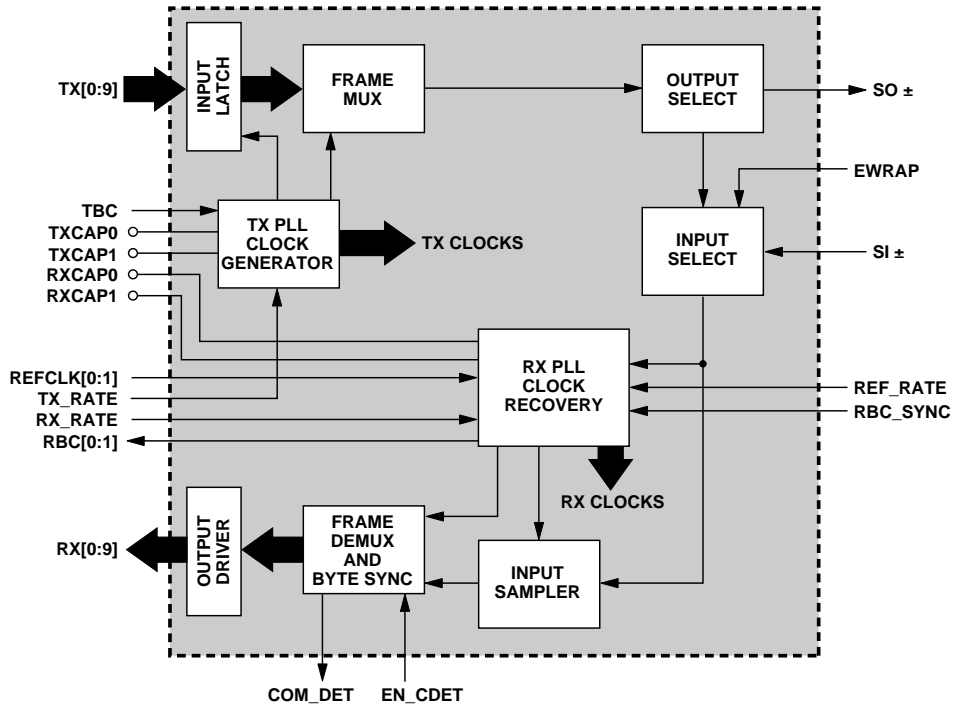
TX[0:9]

INPUT LATCH

FRAME MUX

OUTPUT SELECT

SO ±

EWRAP

TBC
TXCAP0
TXCAP1
RXCAP0
RXCAP1

TX PLL CLOCK GENERATOR

TX CLOCKS

INPUT SELECT

SI ±

REFCLK[0:1]
TX_RATE
RX_RATE
RBC[0:1]

RX PLL CLOCK RECOVERY

REF_RATE
RBC_SYNC

RX CLOCKS

RX[0:9]

OUTPUT DRIVER

FRAME DEMUX AND BYTE SYNC

INPUT SAMPLER

COM_DET
EN_CDET